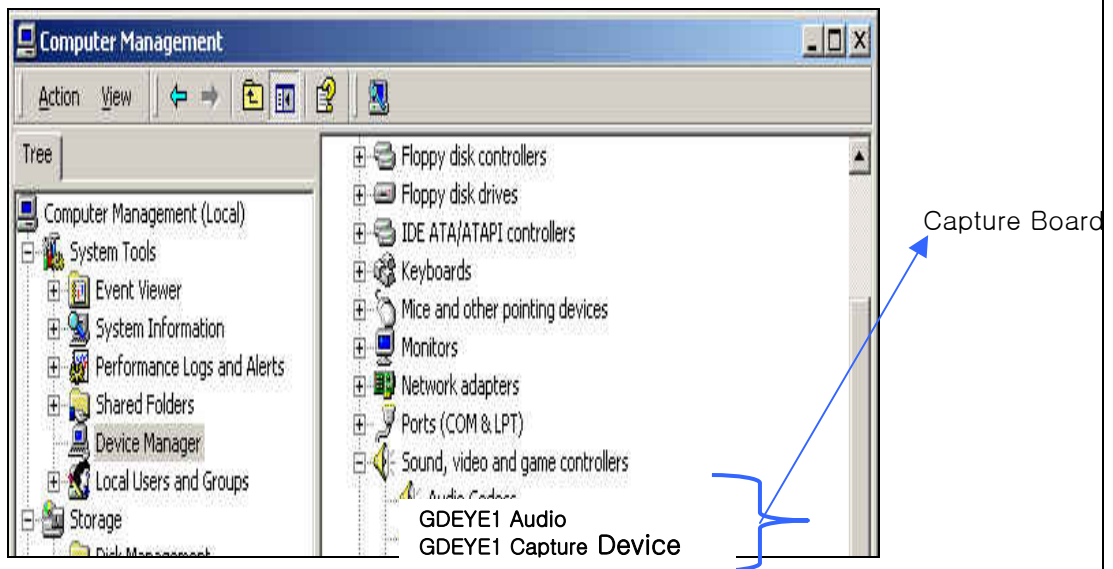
Computer Management

Action View

Tree

Computer Management (Local)
System Tools
Event Viewer
System Information
Performance Logs and Alerts
Shared Folders
Device Manager
Local Users and Groups
Storage
Disk Management

Floppy disk controllers
Floppy disk drives
IDE ATA/ATAPI controllers
Keyboards
Mice and other pointing devices
Monitors
Network adapters
Ports (COM & LPT)
Sound, video and game controllers
Audio Codecs

Capture Board

GDEYE1 Audio
GDEYE1 Capture Device